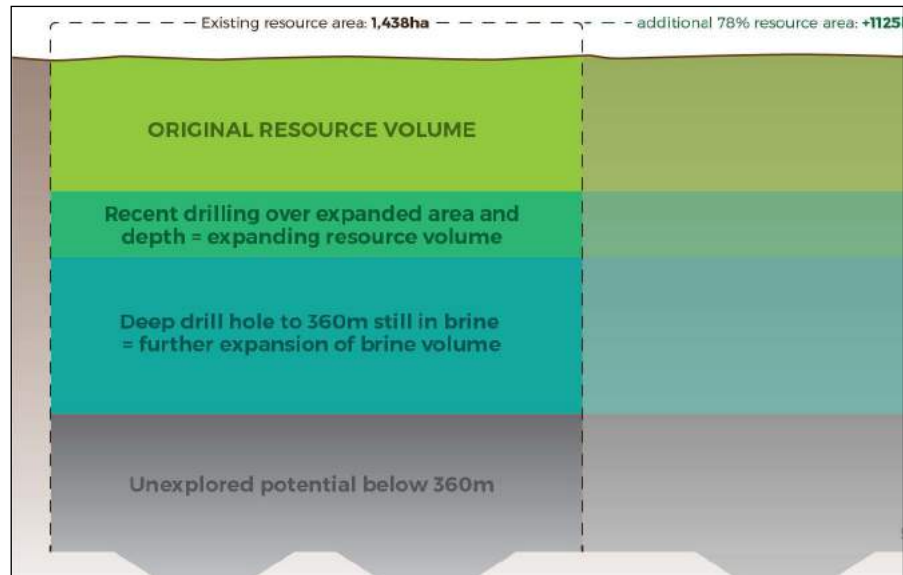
Existing resource area: 1,438ha

additional 78% resource area: +1125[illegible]

ORIGINAL RESOURCE VOLUME

Recent drilling over expanded area and depth = expanding resource volume

Deep drill hole to 360m still in brine = further expansion of brine volume

Unexplored potential below 360m